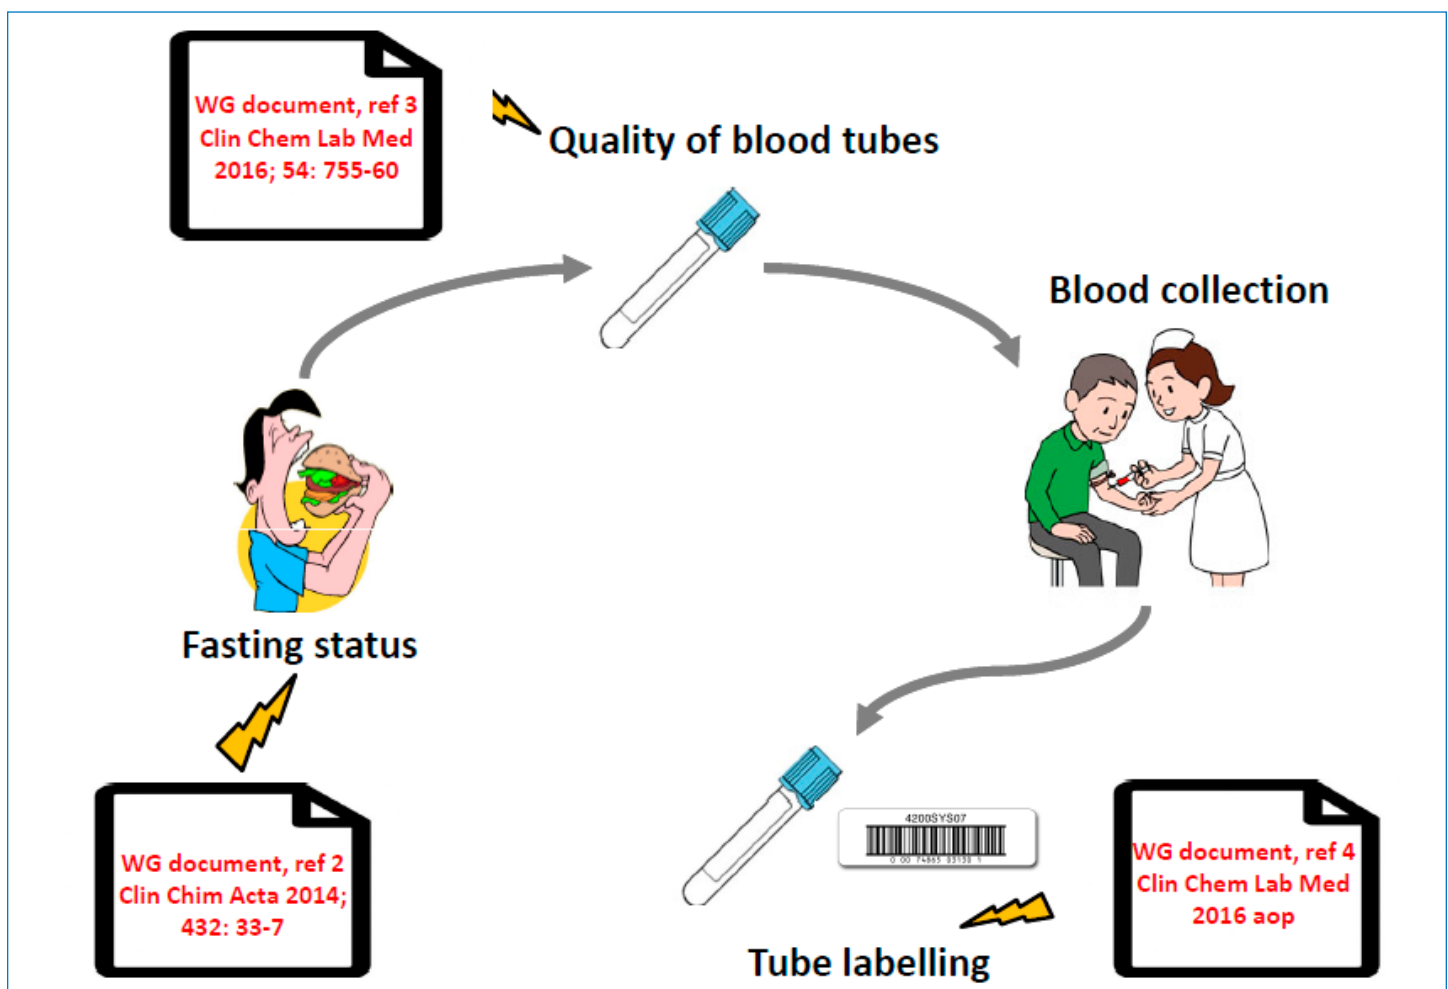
WG document, ref 3
Clin Chem Lab Med
2016; 54: 755-60

Quality of blood tubes

Blood collection

Fasting status

WG document, ref 2
Clin Chim Acta 2014;
432: 33-7

4200SYS07
0 00 74865 03130 1

WG document, ref 4
Clin Chem Lab Med
2016 aop

Tube labelling